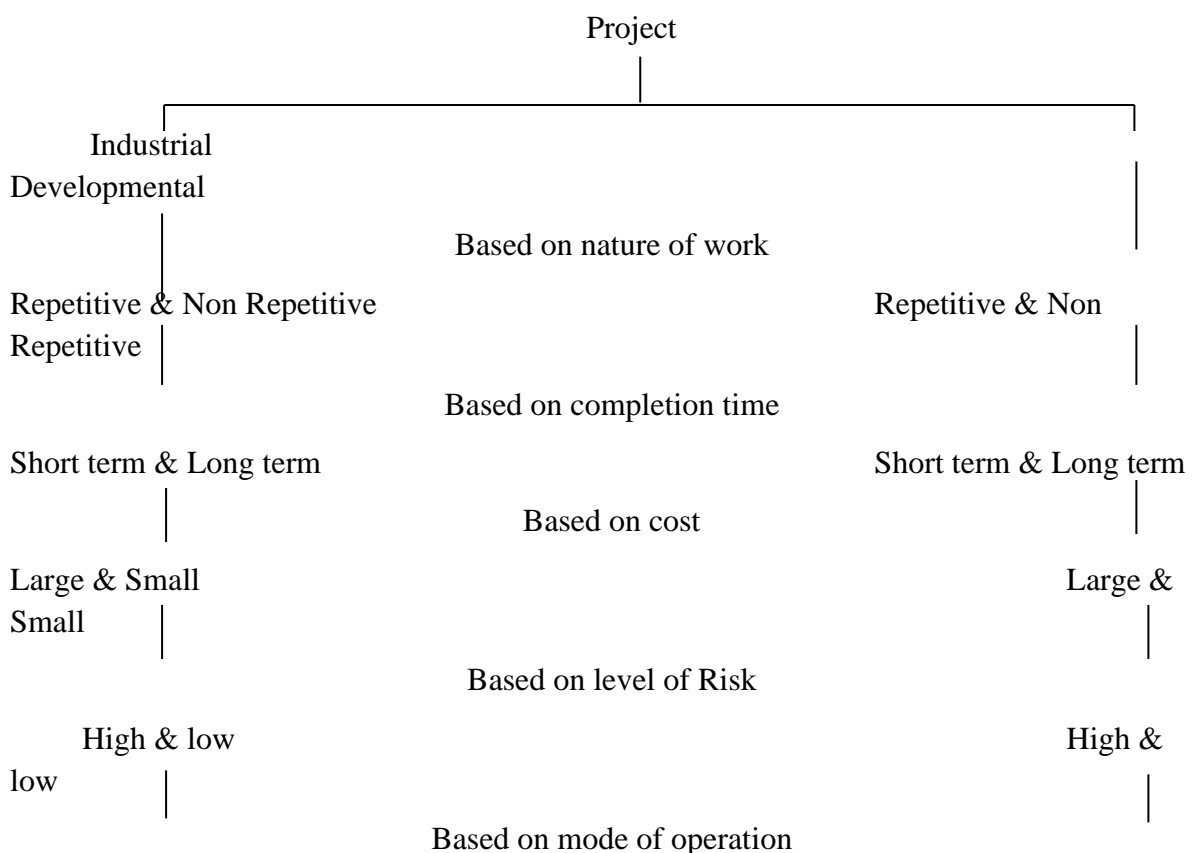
Project

Industrial
Developmental

Based on nature of work

Repetitive & Non Repetitive
Repetitive

Repetitive & Non

Based on completion time

Short term & Long term

Short term & Long term

Based on cost

Large & Small
Small

Large &

Based on level of Risk

High & low
low

High &

Based on mode of operation